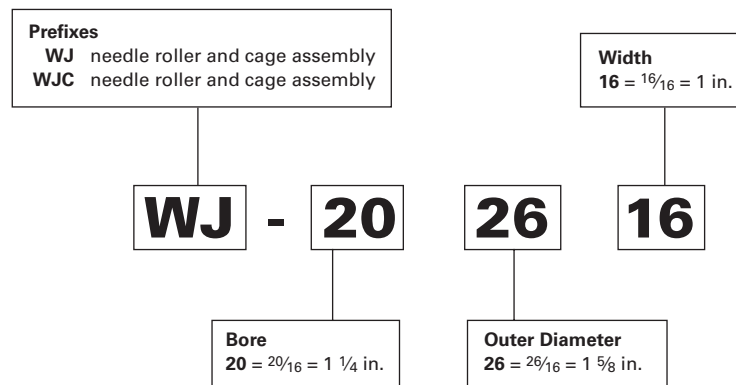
**Prefixes**
**WJ** needle roller and cage assembly
**WJC** needle roller and cage assembly

**Width**
**16** = $\frac{16}{16}$ = 1 in.

WJ - 20 26 16

**Bore**
**20** = $\frac{20}{16}$ = 1 $\frac{1}{4}$ in.

**Outer Diameter**
**26** = $\frac{26}{16}$ = 1 $\frac{5}{8}$ in.